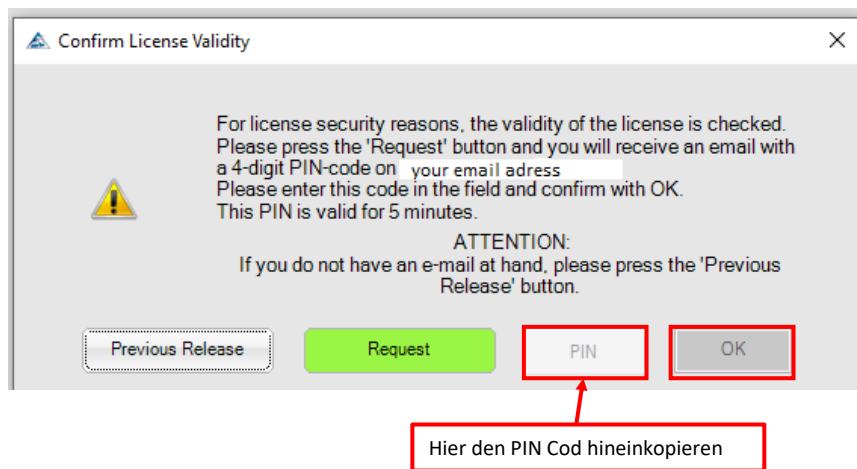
Confirm License Validity

×

For license security reasons, the validity of the license is checked. Please press the 'Request' button and you will receive an email with a 4-digit PIN-code on your email adress
Please enter this code in the field and confirm with OK.
This PIN is valid for 5 minutes.

ATTENTION:
If you do not have an e-mail at hand, please press the 'Previous Release' button.

Previous Release

Request

PIN

OK

Hier den PIN Cod hineinkopieren